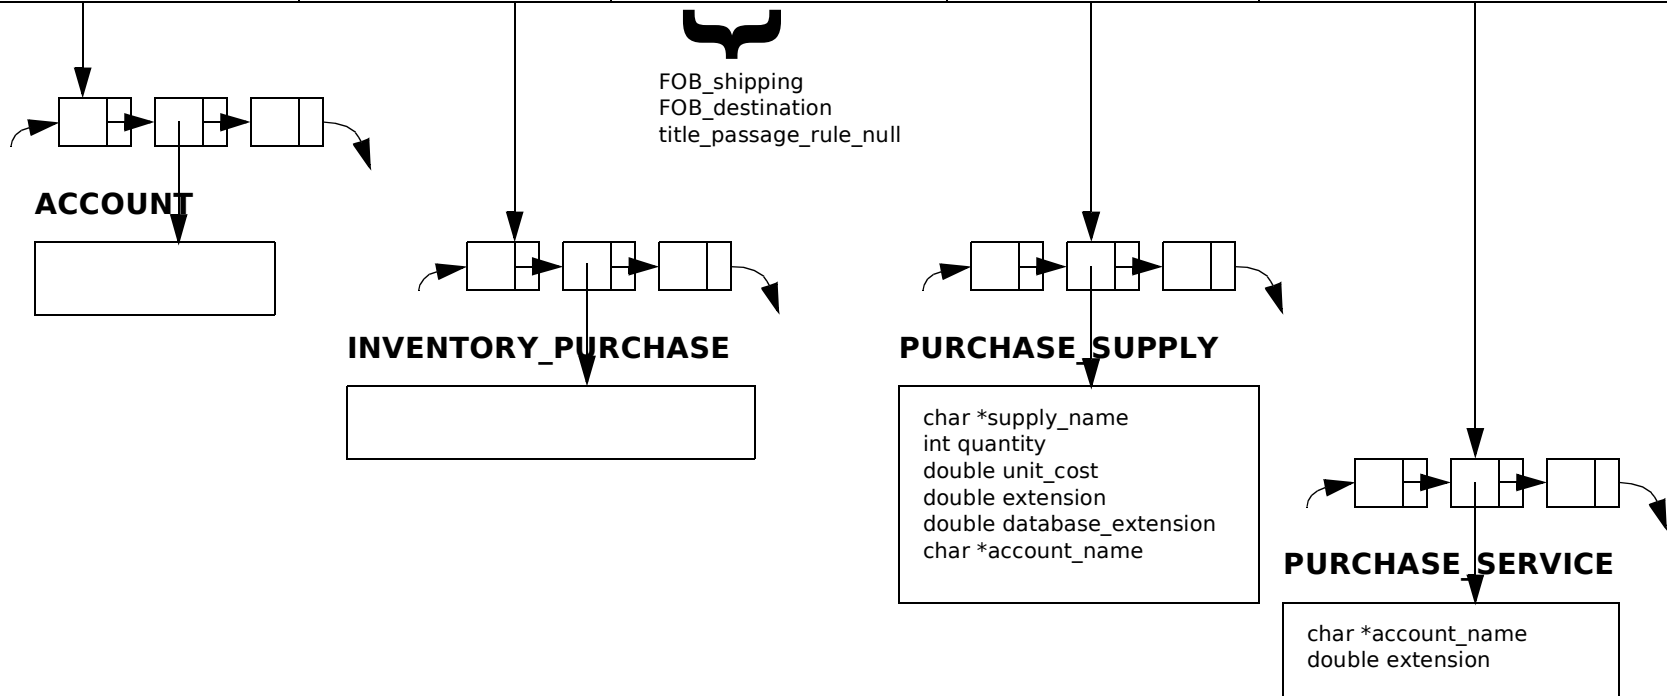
FOB_shipping
FOB_destination
title_passage_rule_null

ACCOUNT

INVENTORY_PURCHASE

PURCHASE_SUPPLY

char *supply_name
int quantity
double unit_cost
double extension
double database_extension
char *account_name

PURCHASE_SERVICE

char *account_name
double extension